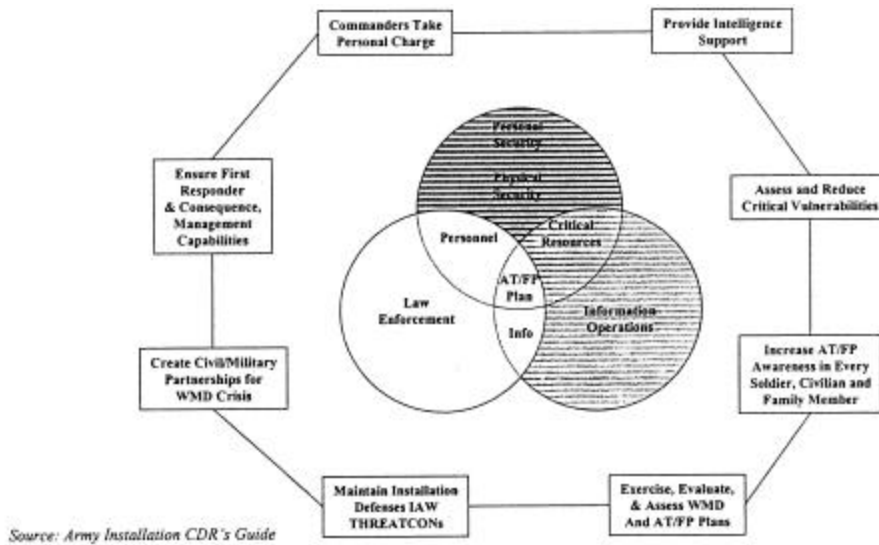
Commanders Take Personal Charge

Provide Intelligence Support

Ensure First Responder & Consequence, Management Capabilities

Assess and Reduce Critical Vulnerabilities

Personal Security

Physical Security

Personnel

Critical Resources

AT/FP Plan

Law Enforcement

Information Operations

Info

Create Civil/Military Partnerships for WMD Crisis

Increase AT/FP Awareness in Every Soldier, Civilian and Family Member

Maintain Installation Defenses IAW THREATCONs

Exercise, Evaluate, & Assess WMD And AT/FP Plans

Source: Army Installation CDR's Guide